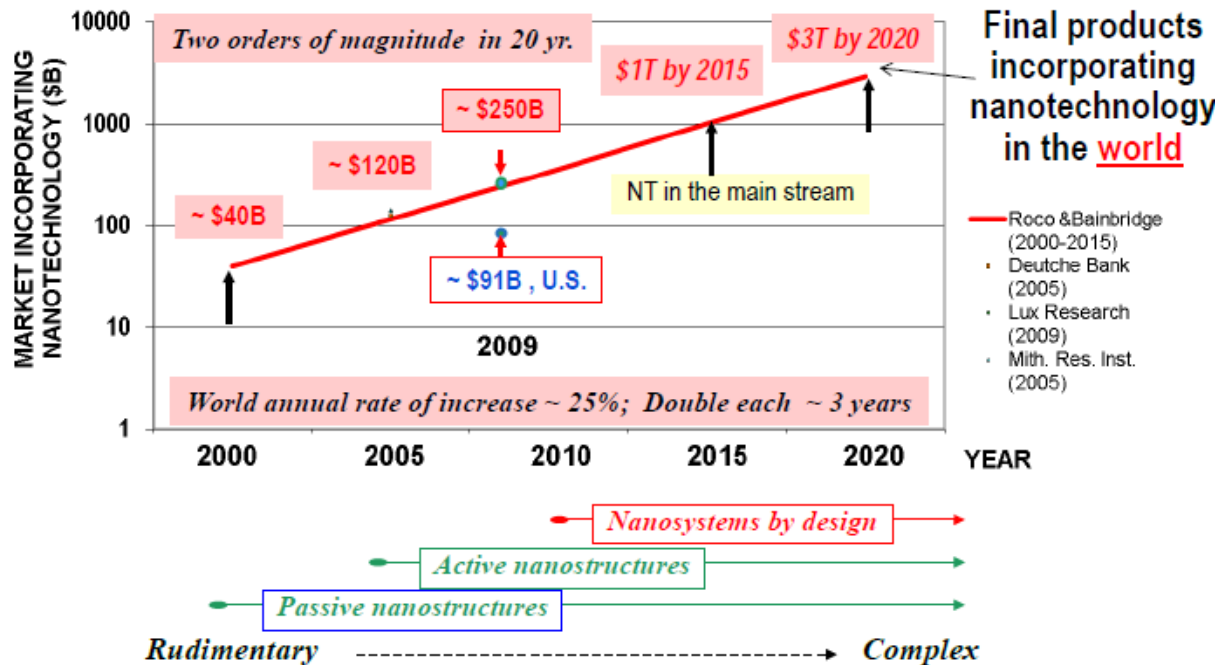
MARKET INCORPORATING NANOTECHNOLOGY ($B)

10000
1000
100
10
1

Two orders of magnitude in 20 yr.

$3T by 2020

$1T by 2015

~ $250B

~ $120B

~ $40B

NT in the main stream

~ $91B , U.S.

2009

World annual rate of increase ~ 25%; Double each ~ 3 years

2000 2005 2010 2015 2020 YEAR

Final products incorporating nanotechnology in the world

Roco &Bainbridge (2000-2015)
Deutche Bank (2005)
Lux Research (2009)
Mith. Res. Inst. (2005)

Nanosystems by design

Active nanostructures

Passive nanostructures

Rudimentary Complex